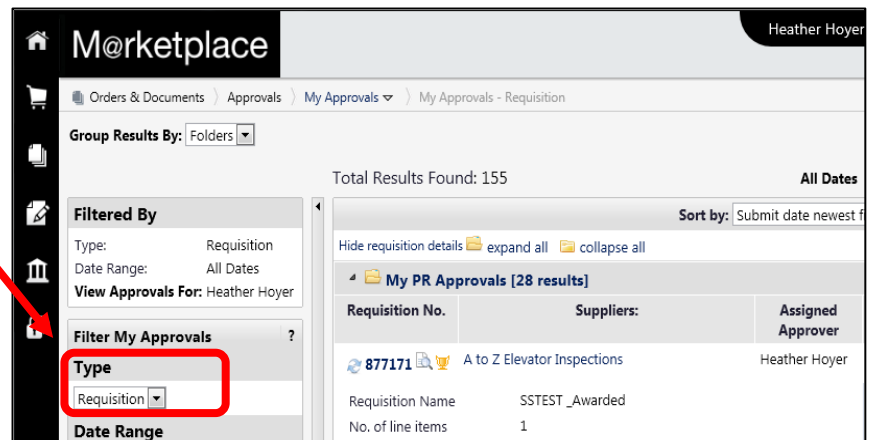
M@rketplace

Heather Hoyer

Orders & Documents 〉 Approvals 〉 My Approvals 〉 My Approvals - Requisition

Group Results By: Folders

Total Results Found: 155

All Dates

Filtered By

| Type: | Requisition |
|---|---|
| Date Range: | All Dates |
| View Approvals For: | Heather Hoyer |

Filter My Approvals ?

Type

Requisition

Date Range

Sort by: Submit date newest f

Hide requisition details expand all collapse all

My PR Approvals [28 results]

| Requisition No. | Suppliers: | Assigned Approver |
|---|---|---|
| 877171 | A to Z Elevator Inspections | Heather Hoyer |

Requisition Name SSTEST _Awarded

No. of line items 1